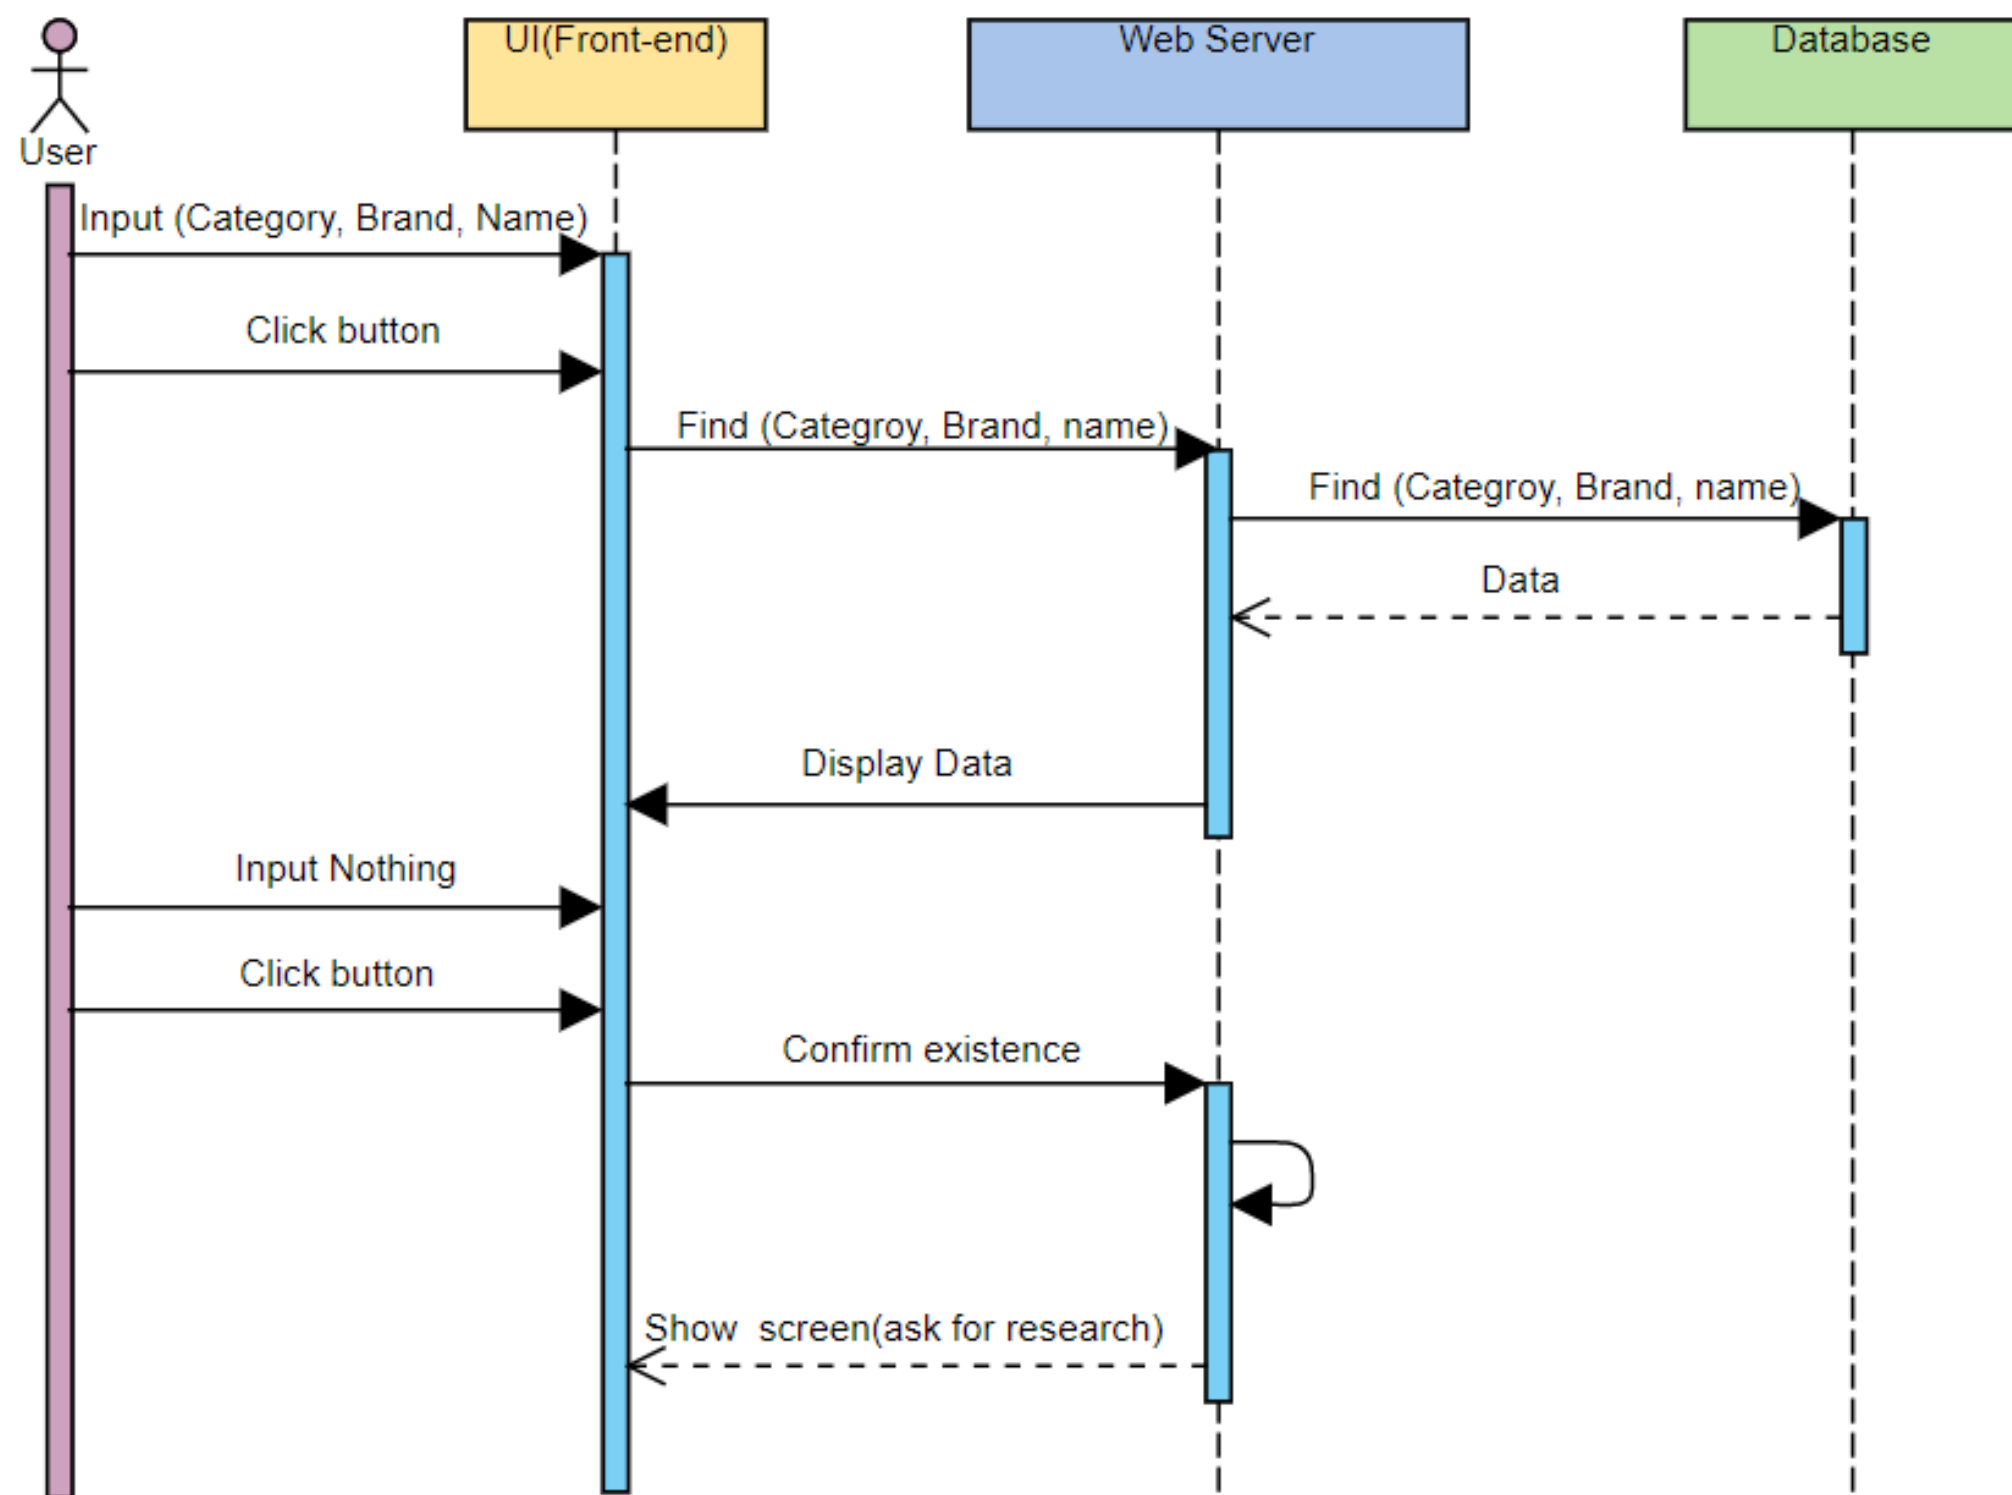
User

UI(Front-end)

Web Server

Database

Input (Category, Brand, Name)

Click button

Find (Categroy, Brand, name)

Find (Categroy, Brand, name)

Data

Display Data

Input Nothing

Click button

Confirm existence

Show screen(ask for research)